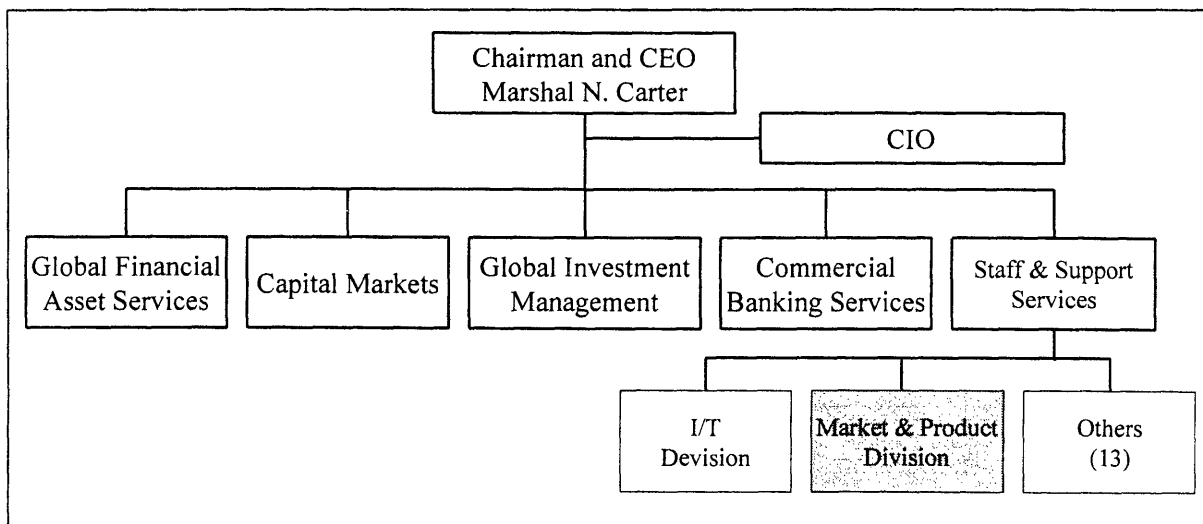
Chairman and CEO
Marshal N. Carter

CIO

Global Financial Asset Services

Capital Markets

Global Investment Management

Commercial Banking Services

Staff & Support Services

I/T Devision

Market & Product Division

Others (13)